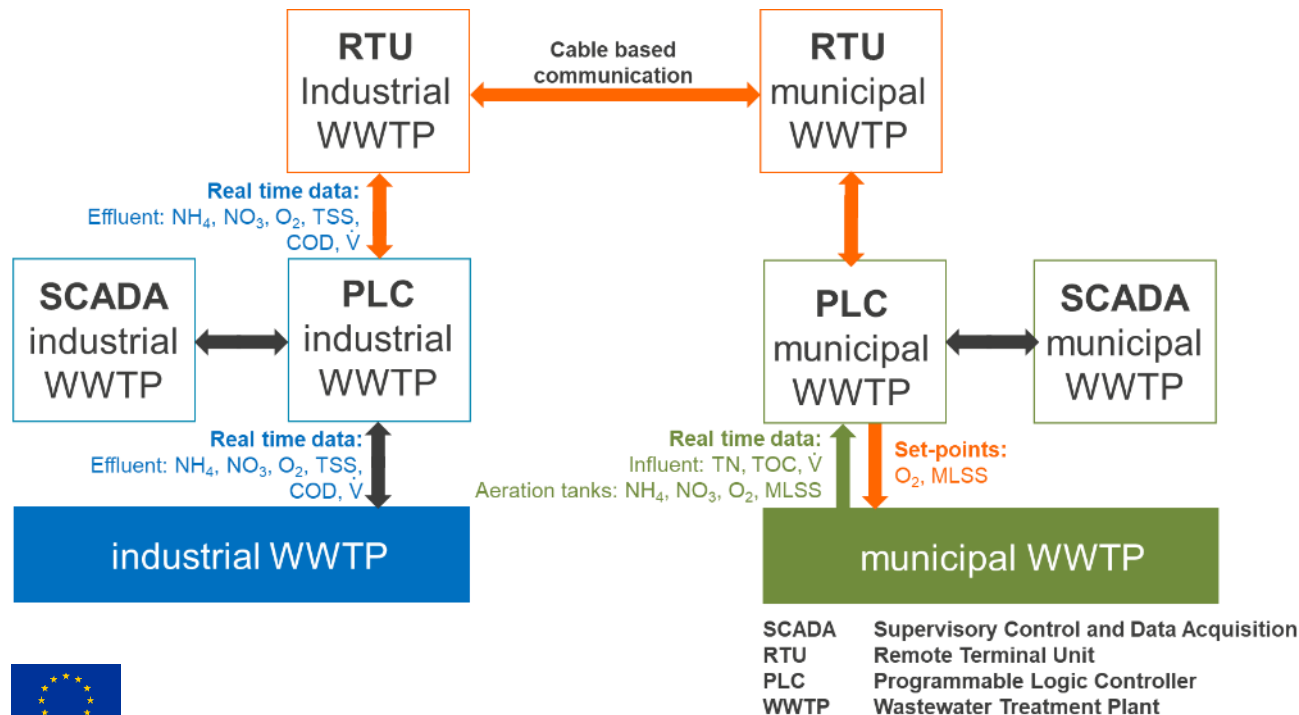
RTU
Industrial
WWTP

Cable based communication

RTU
municipal
WWTP

Real time data:
Effluent: $NH_4$, $NO_3$, $O_2$, TSS, COD, $\dot{V}$

SCADA
industrial
WWTP

PLC
industrial
WWTP

PLC
municipal
WWTP

SCADA
municipal
WWTP

Real time data:
Effluent: $NH_4$, $NO_3$, $O_2$, TSS, COD, $\dot{V}$

Real time data:
Influent: TN, TOC, $\dot{V}$
Aeration tanks: $NH_4$, $NO_3$, $O_2$, MLSS

Set-points:
$O_2$, MLSS

industrial WWTP

municipal WWTP

| | |
|---|---|
| SCADA | Supervisory Control and Data Acquisition |
| RTU | Remote Terminal Unit |
| PLC | Programmable Logic Controller |
| WWTP | Wastewater Treatment Plant |